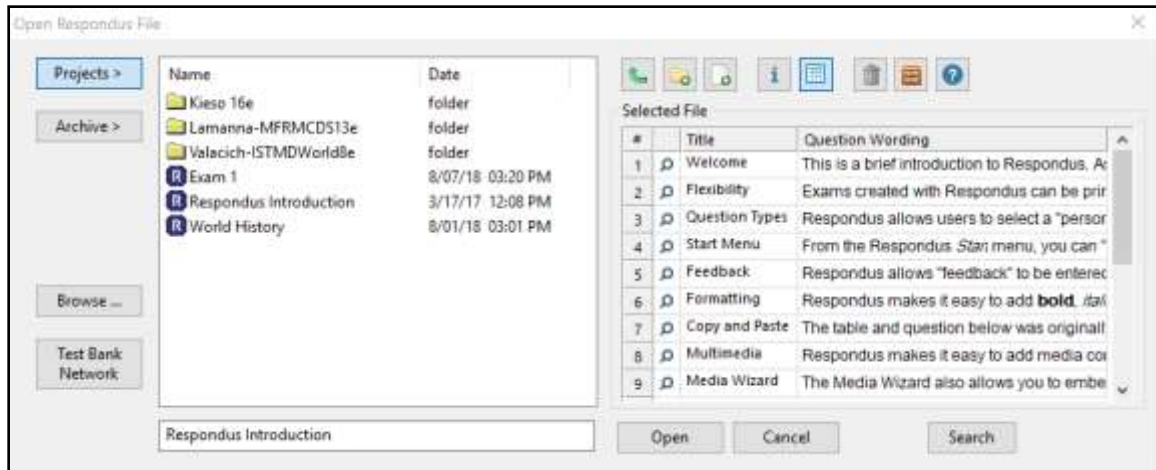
Open Respondus File

Projects >

Archive >

Browse ...

Test Bank Network

| Name | Date |
|---|---|
| Kieso 16e | folder |
| Lamanna-MFRMCDS13e | folder |
| Valacich-ISTMDWorld8e | folder |
| Exam 1 | 8/07/18 03:20 PM |
| Respondus Introduction | 3/17/17 12:08 PM |
| World History | 8/01/18 03:01 PM |

Respondus Introduction

Selected File

| # | | Title | Question Wording |
|---|---|---|---|
| 1 | | Welcome | This is a brief introduction to Respondus. A |
| 2 | | Flexibility | Exams created with Respondus can be prir |
| 3 | | Question Types | Respondus allows users to select a "persor |
| 4 | | Start Menu | From the Respondus *Start* menu, you can " |
| 5 | | Feedback | Respondus allows "feedback" to be enterec |
| 6 | | Formatting | Respondus makes it easy to add **bold**, *ital* |
| 7 | | Copy and Paste | The table and question below was originall |
| 8 | | Multimedia | Respondus makes it easy to add media co |
| 9 | | Media Wizard | The Media Wizard also allows you to embe |

Open

Cancel

Search